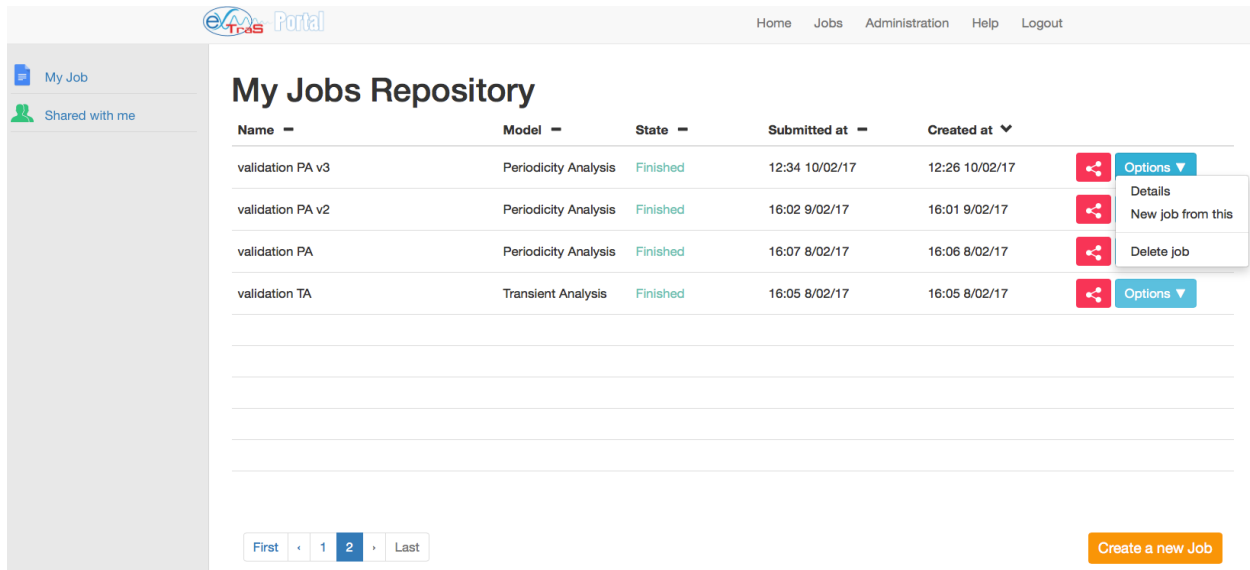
eXTraS Portal

Home Jobs Administration Help Logout

My Job
Shared with me

My Jobs Repository

| Name | Model | State | Submitted at | Created at | |
|---|---|---|---|---|---|
| validation PA v3 | Periodicity Analysis | Finished | 12:34 10/02/17 | 12:26 10/02/17 | Options ▼ |
| validation PA v2 | Periodicity Analysis | Finished | 16:02 9/02/17 | 16:01 9/02/17 | |
| validation PA | Periodicity Analysis | Finished | 16:07 8/02/17 | 16:06 8/02/17 | |
| validation TA | Transient Analysis | Finished | 16:05 8/02/17 | 16:05 8/02/17 | Options ▼ |

Details
New job from this
Delete job

First ‹ 1 2 › Last

Create a new Job